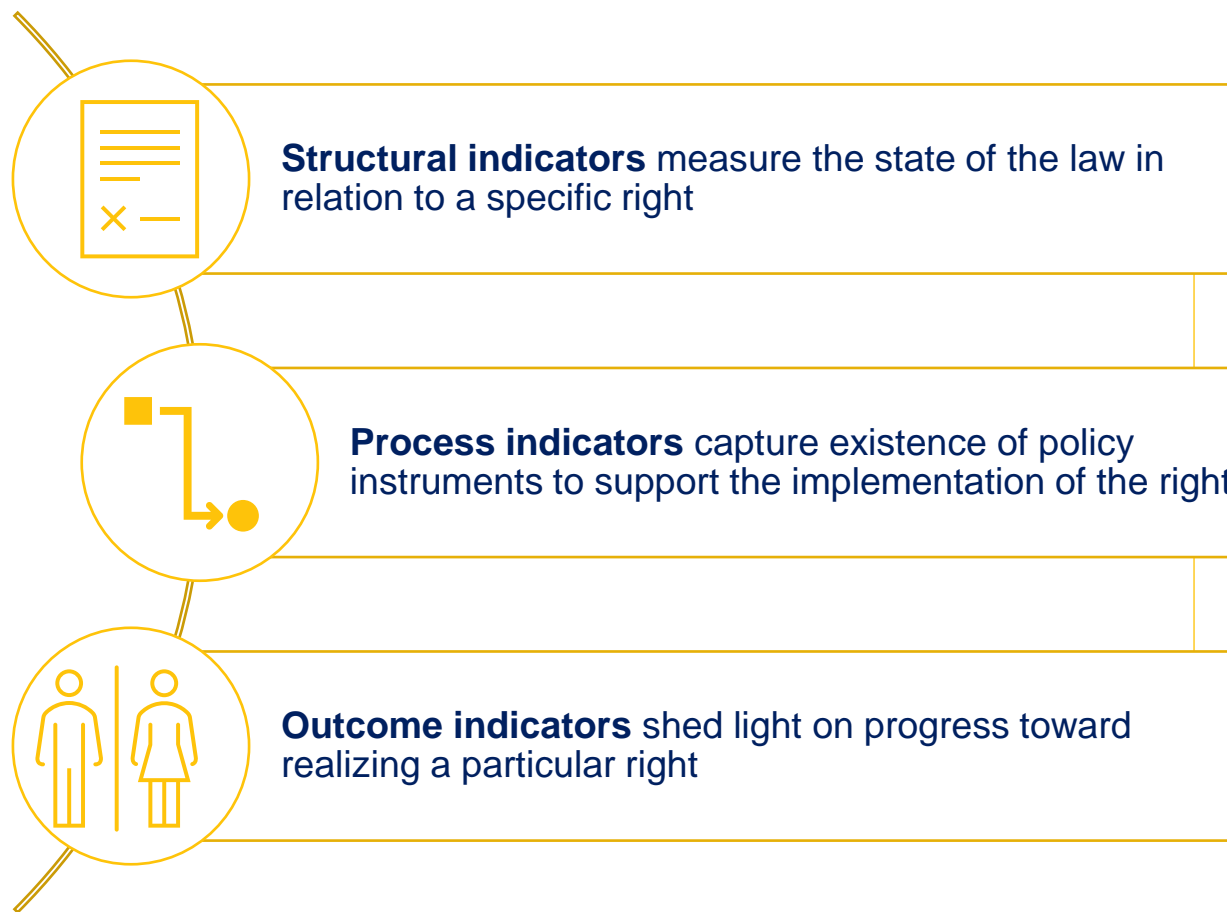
**Structural indicators** measure the state of the law in relation to a specific right

**Process indicators** capture existence of policy instruments to support the implementation of the right

**Outcome indicators** shed light on progress toward realizing a particular right